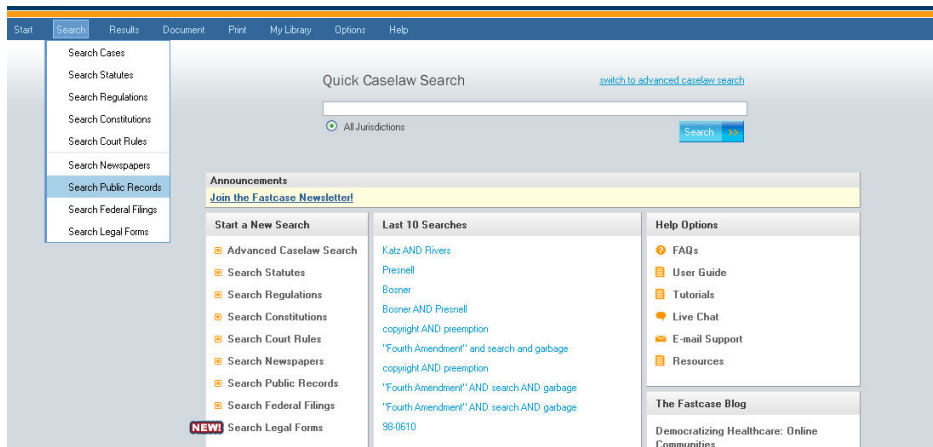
Start Search Results Document Print My Library Options Help

Search Cases
Search Statutes
Search Regulations
Search Constitutions
Search Court Rules
Search Newspapers
Search Public Records
Search Federal Filings
Search Legal Forms

Quick Caselaw Search

switch to advanced caselaw search

All Jurisdictions

Search »

Announcements

Join the Fastcase Newsletter!

Start a New Search

Advanced Caselaw Search
Search Statutes
Search Regulations
Search Constitutions
Search Court Rules
Search Newspapers
Search Public Records
Search Federal Filings
NEW! Search Legal Forms

Last 10 Searches

Katz AND Rivers
Presnell
Bosner
Bosner AND Presnell
copyright AND preemption
"Fourth Amendment" and search and garbage
copyright AND preemption
"Fourth Amendment" AND search AND garbage
"Fourth Amendment" AND search AND garbage
98-0610

Help Options

FAQs
User Guide
Tutorials
Live Chat
E-mail Support
Resources

The Fastcase Blog

Democratizing Healthcare: Online Communities